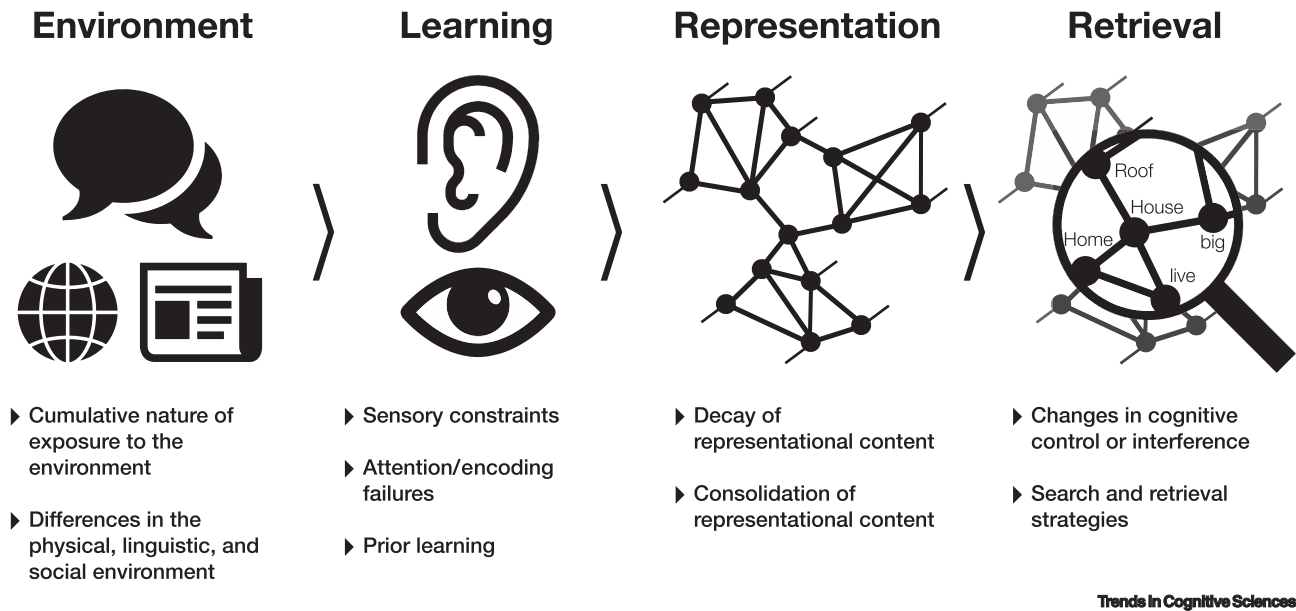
Environment

Learning

Representation

Retrieval

Roof
House
Home
big
live

▸ Cumulative nature of exposure to the environment

▸ Differences in the physical, linguistic, and social environment

▸ Sensory constraints

▸ Attention/encoding failures

▸ Prior learning

▸ Decay of representational content

▸ Consolidation of representational content

▸ Changes in cognitive control or interference

▸ Search and retrieval strategies

Trends in Cognitive Sciences